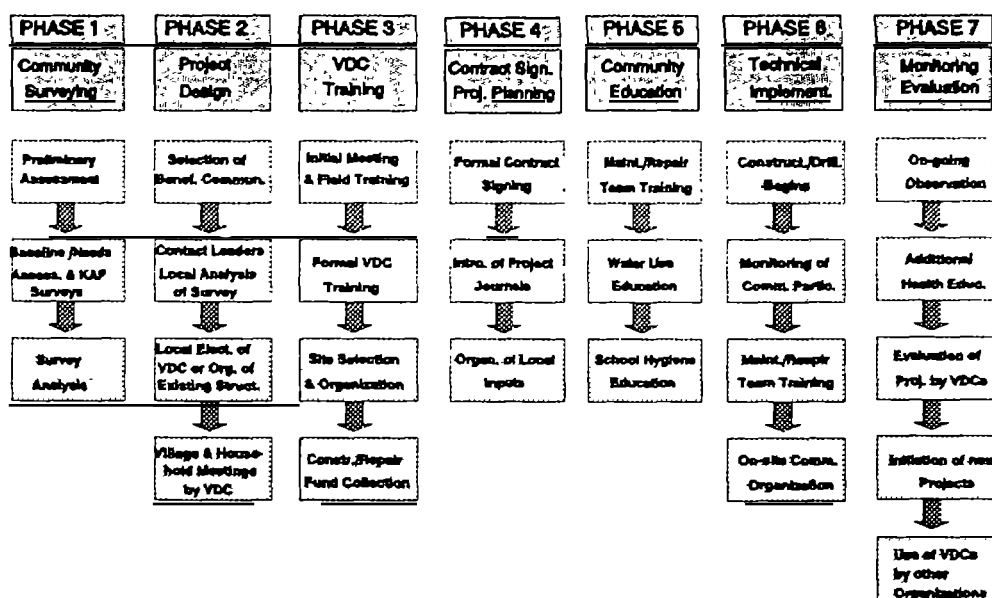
PHASE 1
Community Surveying

Preliminary Assessment

Baseline Needs Assess. & KAP Surveys

Survey Analysis

PHASE 2
Project Design

Selection of Benef. Commun.

Contact Leaders Local Analysis of Survey

Local Elect. of VDC or Org. of Existing Struct.

Village & Household Meetings by VDC

PHASE 3
VDC Training

Initial Meeting & Field Training

Formal VDC Training

Site Selection & Organization

Constr./Repair Fund Collection

PHASE 4
Contract Sign. Proj. Planning

Formal Contract Signing

Intro. of Project Journals

Organ. of Local Inputs

PHASE 5
Community Education

Maint./Repair Team Training

Water Use Education

School Hygiene Education

PHASE 6
Technical Implement.

Construct./Drill. Begins

Monitoring of Comm. Partic.

Maint./Repair Team Training

On-site Comm. Organization

PHASE 7
Monitoring Evaluation

On-going Observation

Additional Health Educ.

Evaluation of Proj. by VDCs

Initiation of new Projects

Use of VDCs by other Organizations